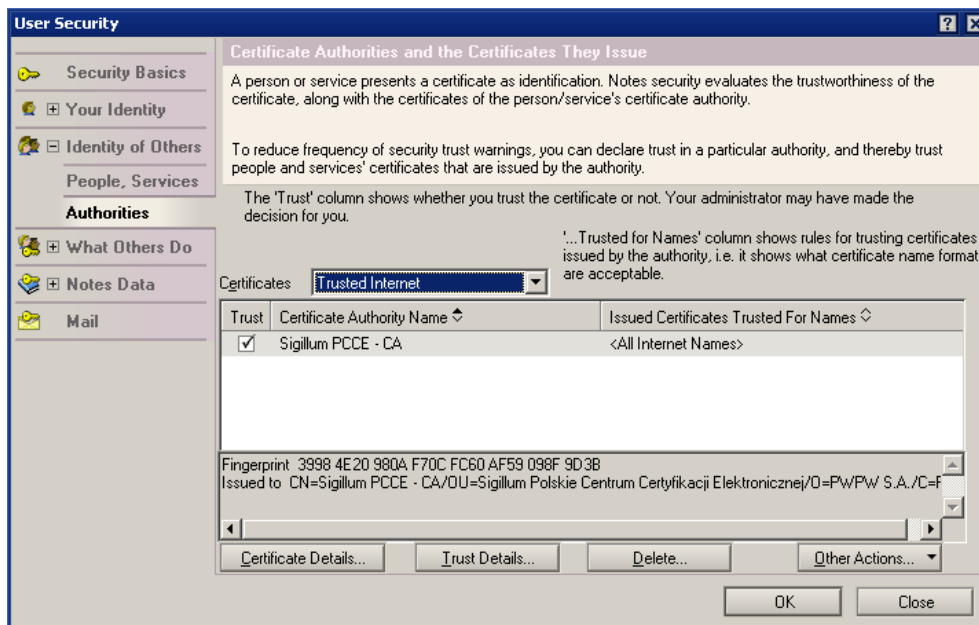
User Security

Security Basics
⊞ Your Identity
⊟ Identity of Others
People, Services
Authorities
⊞ What Others Do
⊞ Notes Data
Mail

Certificate Authorities and the Certificates They Issue

A person or service presents a certificate as identification. Notes security evaluates the trustworthiness of the certificate, along with the certificates of the person/service's certificate authority.

To reduce frequency of security trust warnings, you can declare trust in a particular authority, and thereby trust people and services' certificates that are issued by the authority.

The 'Trust' column shows whether you trust the certificate or not. Your administrator may have made the decision for you.

'...Trusted for Names' column shows rules for trusting certificates issued by the authority, i.e. it shows what certificate name format are acceptable.

Certificates Trusted Internet

| Trust | Certificate Authority Name | Issued Certificates Trusted For Names |
|---|---|---|
| ✓ | Sigillum PCCE - CA | <All Internet Names> |

Fingerprint 3998 4E20 980A F70C FC60 AF59 098F 9D3B
Issued to CN=Sigillum PCCE - CA/OU=Sigillum Polskie Centrum Certyfikacji Elektronicznej/O=PWPW S.A./C=P

Certificate Details... Trust Details... Delete... Other Actions...

OK Close